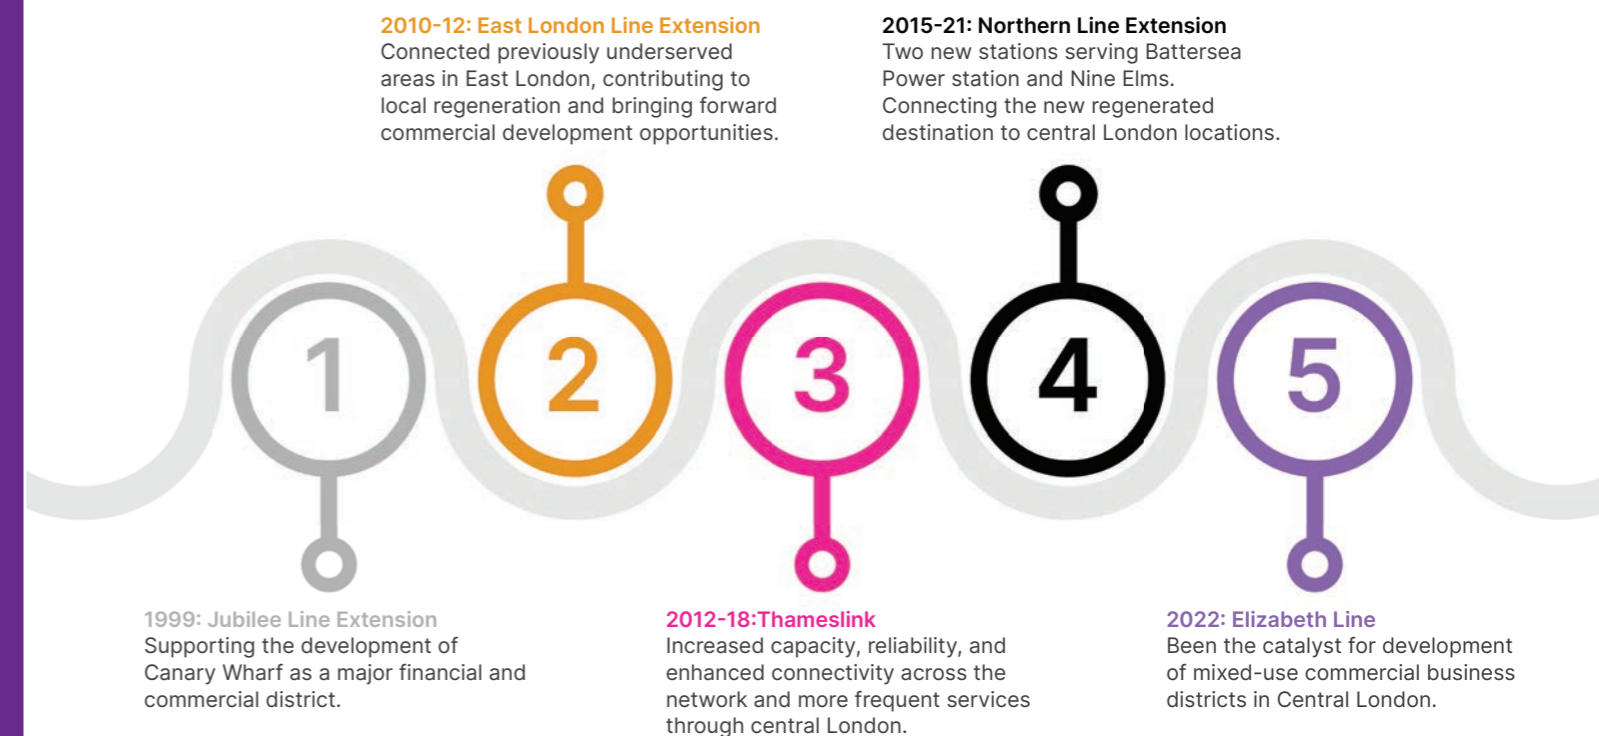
2010-12: East London Line Extension
Connected previously underserved areas in East London, contributing to local regeneration and bringing forward commercial development opportunities.

2015-21: Northern Line Extension
Two new stations serving Battersea Power station and Nine Elms. Connecting the new regenerated destination to central London locations.

1

2

3

4

5

1999: Jubilee Line Extension
Supporting the development of Canary Wharf as a major financial and commercial district.

2012-18:Thameslink
Increased capacity, reliability, and enhanced connectivity across the network and more frequent services through central London.

2022: Elizabeth Line
Been the catalyst for development of mixed-use commercial business districts in Central London.